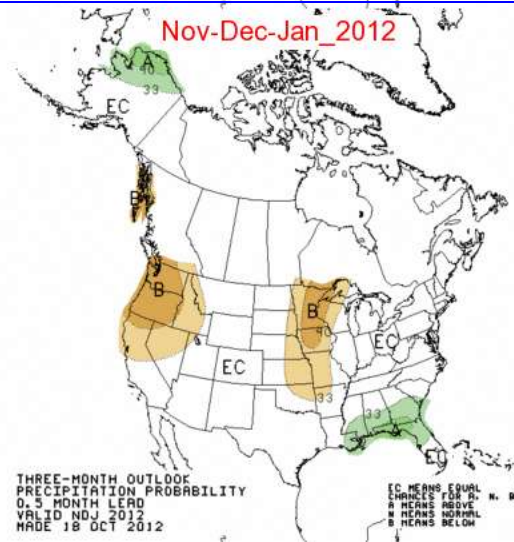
Nov-Dec-Jan_2012

A
40
33
EC
B
B
B
40
EC
EC
33
33
A
EC

THREE-MONTH OUTLOOK
PRECIPITATION PROBABILITY
0.5 MONTH LEAD
VALID NDJ 2012
MADE 18 OCT 2012

EC MEANS EQUAL
CHANCES FOR A, N, B
A MEANS ABOVE
N MEANS NORMAL
B MEANS BELOW